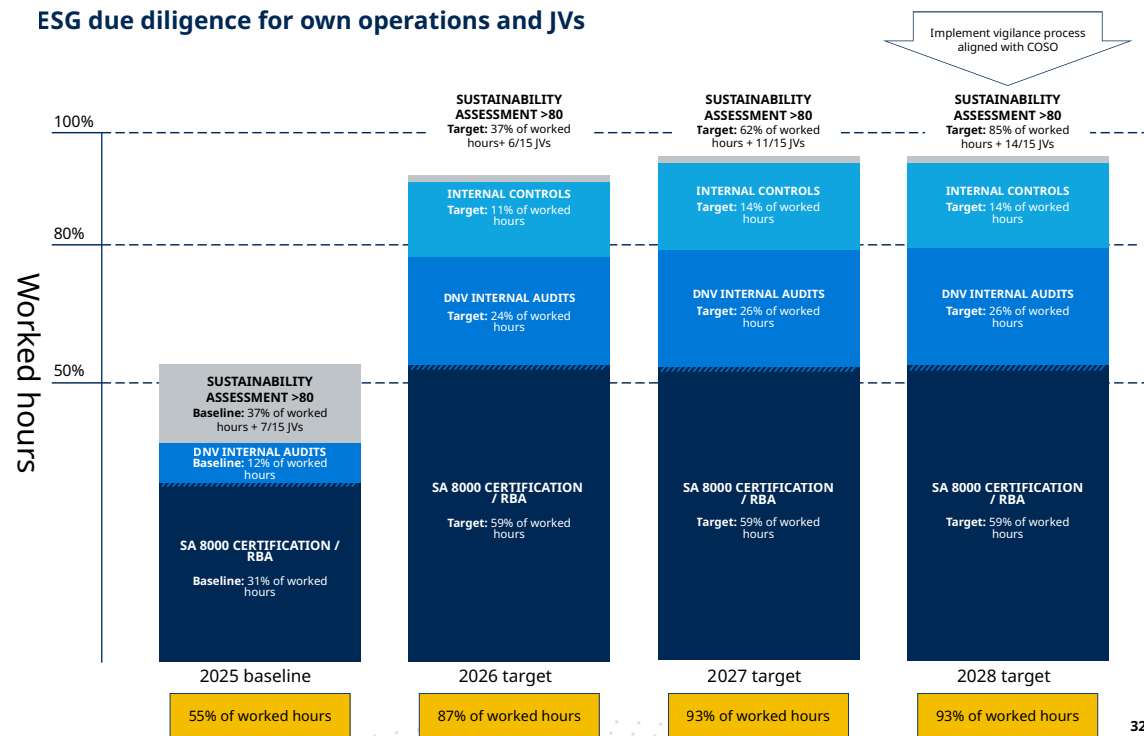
ESG due diligence for own operations and JVs

Implement vigilance process aligned with COSO

100%

80%

50%

Worked hours

SUSTAINABILITY ASSESSMENT >80
Baseline: 37% of worked hours + 7/15 JVs

DNV INTERNAL AUDITS
Baseline: 12% of worked hours

SA 8000 CERTIFICATION / RBA
Baseline: 31% of worked hours

2025 baseline

55% of worked hours

SUSTAINABILITY ASSESSMENT >80
Target: 37% of worked hours+ 6/15 JVs

INTERNAL CONTROLS
Target: 11% of worked hours

DNV INTERNAL AUDITS
Target: 24% of worked hours

SA 8000 CERTIFICATION / RBA
Target: 59% of worked hours

2026 target

87% of worked hours

SUSTAINABILITY ASSESSMENT >80
Target: 62% of worked hours + 11/15 JVs

INTERNAL CONTROLS
Target: 14% of worked hours

DNV INTERNAL AUDITS
Target: 26% of worked hours

SA 8000 CERTIFICATION / RBA
Target: 59% of worked hours

2027 target

93% of worked hours

SUSTAINABILITY ASSESSMENT >80
Target: 85% of worked hours + 14/15 JVs

INTERNAL CONTROLS
Target: 14% of worked hours

DNV INTERNAL AUDITS
Target: 26% of worked hours

SA 8000 CERTIFICATION / RBA
Target: 59% of worked hours

2028 target

93% of worked hours

32